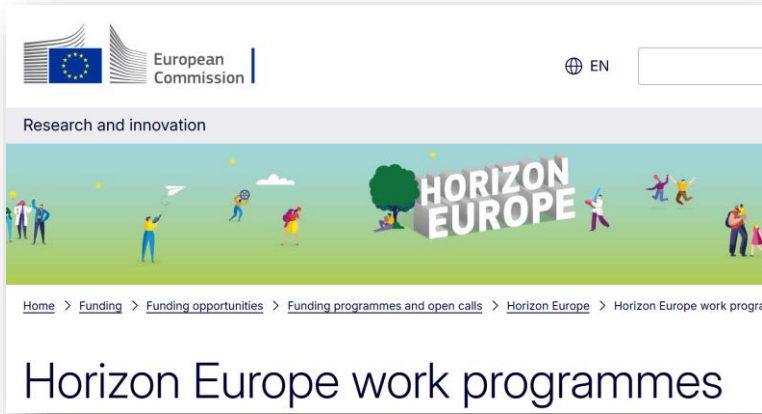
European Commission

EN

Research and innovation

HORIZON EUROPE

Home > Funding > Funding opportunities > Funding programmes and open calls > Horizon Europe > Horizon Europe work progra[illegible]

Horizon Europe work programmes